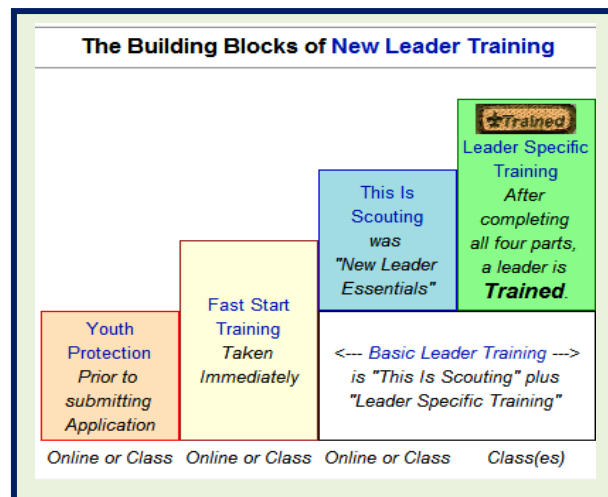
The Building Blocks of New Leader Training

Youth Protection Prior to submitting Application

Fast Start Training Taken Immediately

This Is Scouting was "New Leader Essentials"

Trained

Leader Specific Training After completing all four parts, a leader is **Trained**.

<--- Basic Leader Training ---> is "This Is Scouting" plus "Leader Specific Training"

Online or Class

Online or Class

Online or Class

Class(es)